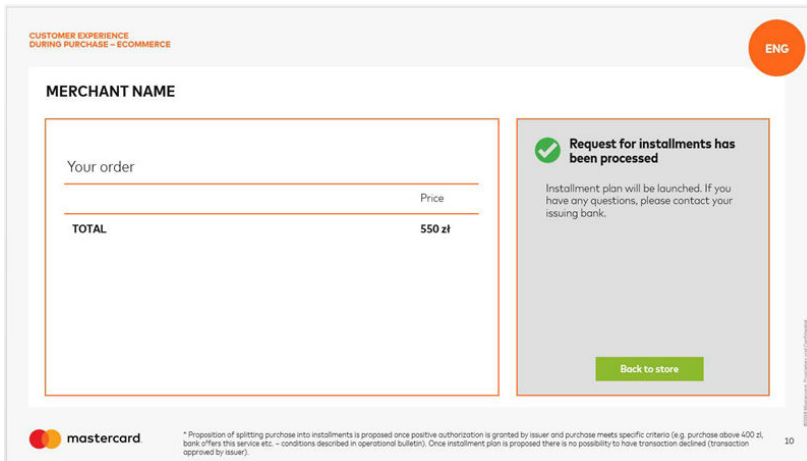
CUSTOMER EXPERIENCE
DURING PURCHASE – ECOMMERCE

ENG

MERCHANT NAME

Your order

Price

TOTAL

550 zł

Request for installments has been processed

Installment plan will be launched. If you have any questions, please contact your issuing bank.

Back to store

mastercard

* Proposition of splitting purchase into installments is proposed once positive authorization is granted by issuer and purchase meets specific criteria (e.g. purchase above 400 zł, bank offers this service etc. – conditions described in operational bulletin). Once installment plan is proposed there is no possibility to have transaction declined (transaction approved by issuer).

10

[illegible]